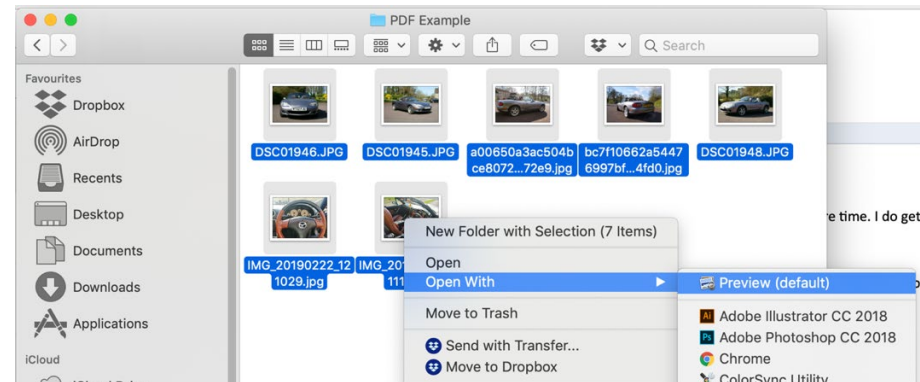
PDF Example

Search

Favourites
Dropbox
AirDrop
Recents
Desktop
Documents
Downloads
Applications
iCloud

DSC01946.JPG
DSC01945.JPG
a00650a3ac504bce8072...72e9.jpg
bc7f10662a54476997bf...4fd0.jpg
DSC01948.JPG
IMG_20190222_121029.jpg
IMG_201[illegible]111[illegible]

New Folder with Selection (7 Items)
Open
Open With
Move to Trash
Send with Transfer...
Move to Dropbox

Preview (default)
Adobe Illustrator CC 2018
Adobe Photoshop CC 2018
Chrome
ColorSync Utility

re time. I do get